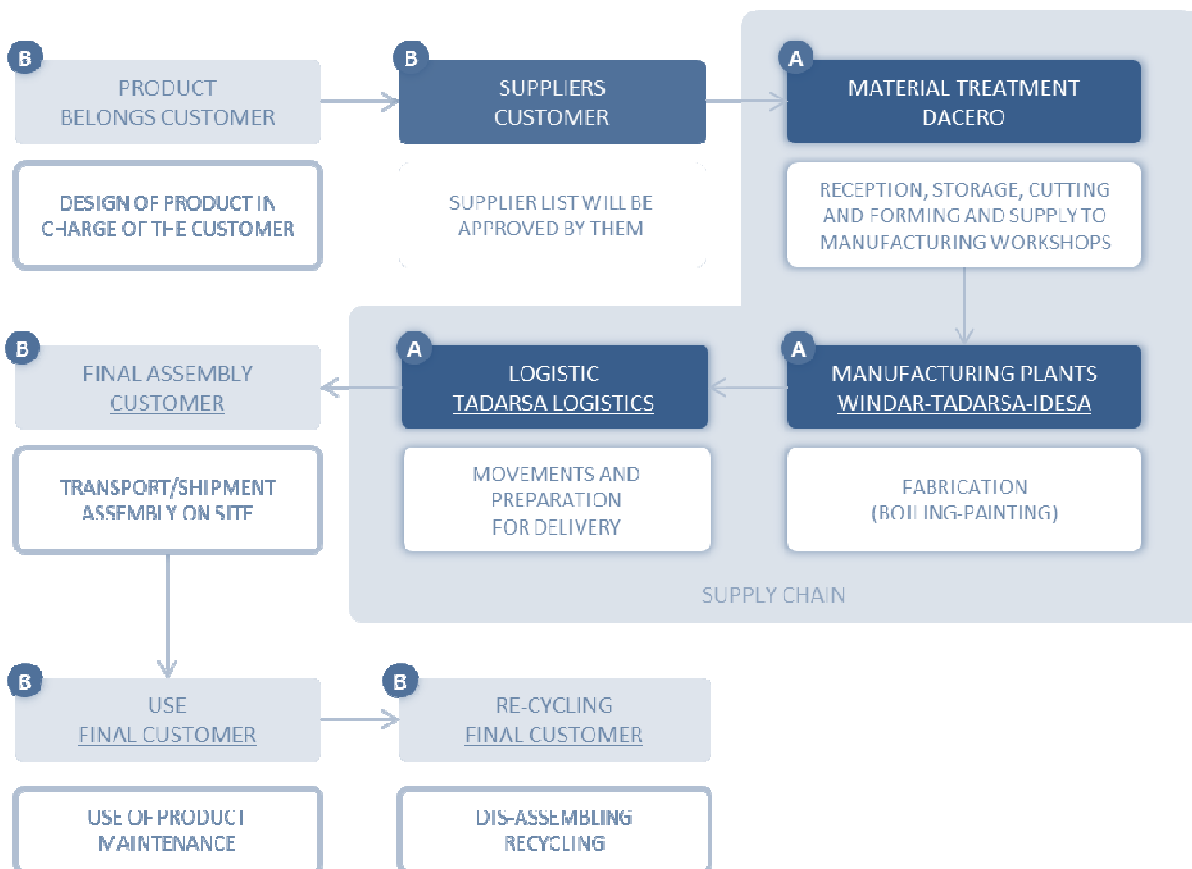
B
PRODUCT
BELONGS CUSTOMER

DESIGN OF PRODUCT IN CHARGE OF THE CUSTOMER

B
SUPPLIERS
CUSTOMER

SUPPLIER LIST WILL BE APPROVED BY THEM

A
MATERIAL TREATMENT
DACERO

RECEPTION, STORAGE, CUTTING AND FORMING AND SUPPLY TO MANUFACTURING WORKSHOPS

B
FINAL ASSEMBLY
CUSTOMER

TRANSPORT/SHIPMENT
ASSEMBLY ON SITE

A
LOGISTIC
TADARSA LOGISTICS

MOVEMENTS AND PREPARATION FOR DELIVERY

A
MANUFACTURING PLANTS
WINDAR-TADARSA-IDESA

FABRICATION
(BOILING-PAINTING)

SUPPLY CHAIN

B
USE
FINAL CUSTOMER

USE OF PRODUCT
MAINTENANCE

B
RE-CYCLING
FINAL CUSTOMER

DIS-ASSEMBLING
RECYCLING